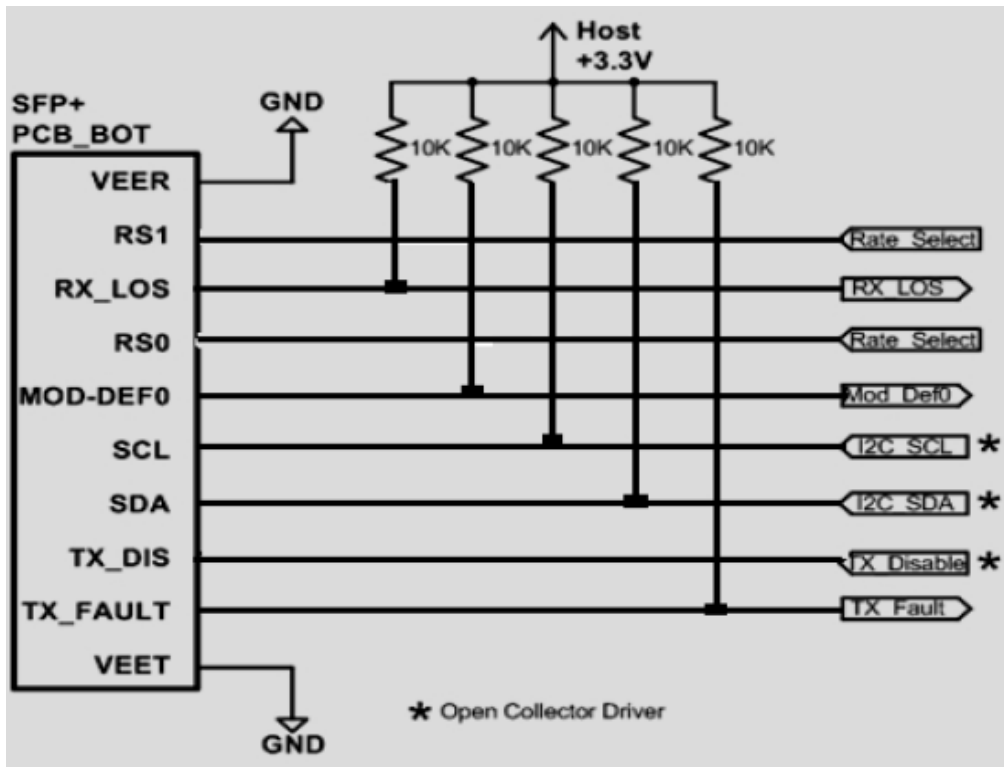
Host
+3.3V

SFP+
PCB_BOT

GND

10K 10K 10K 10K 10K

VEER
RS1
RX_LOS
RS0
MOD-DEF0
SCL
SDA
TX_DIS
TX_FAULT
VEET

Rate Select
RX LOS
Rate Select
Mod Def0
I2C SCL *
I2C SDA *
TX Disable *
TX Fault

* Open Collector Driver

GND